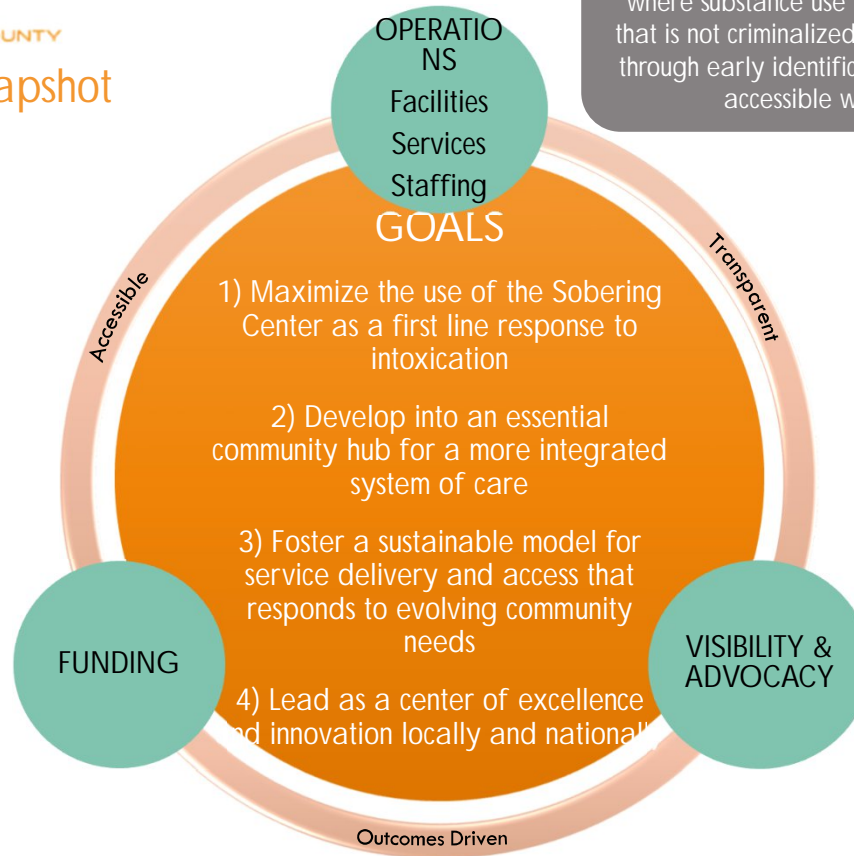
UNTY

apshot

where substance use
that is not criminalized
through early identific
accessible w

OPERATIONS
Facilities
Services
Staffing

GOALS

1) Maximize the use of the Sobering Center as a first line response to intoxication

2) Develop into an essential community hub for a more integrated system of care

3) Foster a sustainable model for service delivery and access that responds to evolving community needs

4) Lead as a center of excellence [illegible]d innovation locally and national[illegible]

Accessible

Transparent

FUNDING

VISIBILITY & ADVOCACY

Outcomes Driven